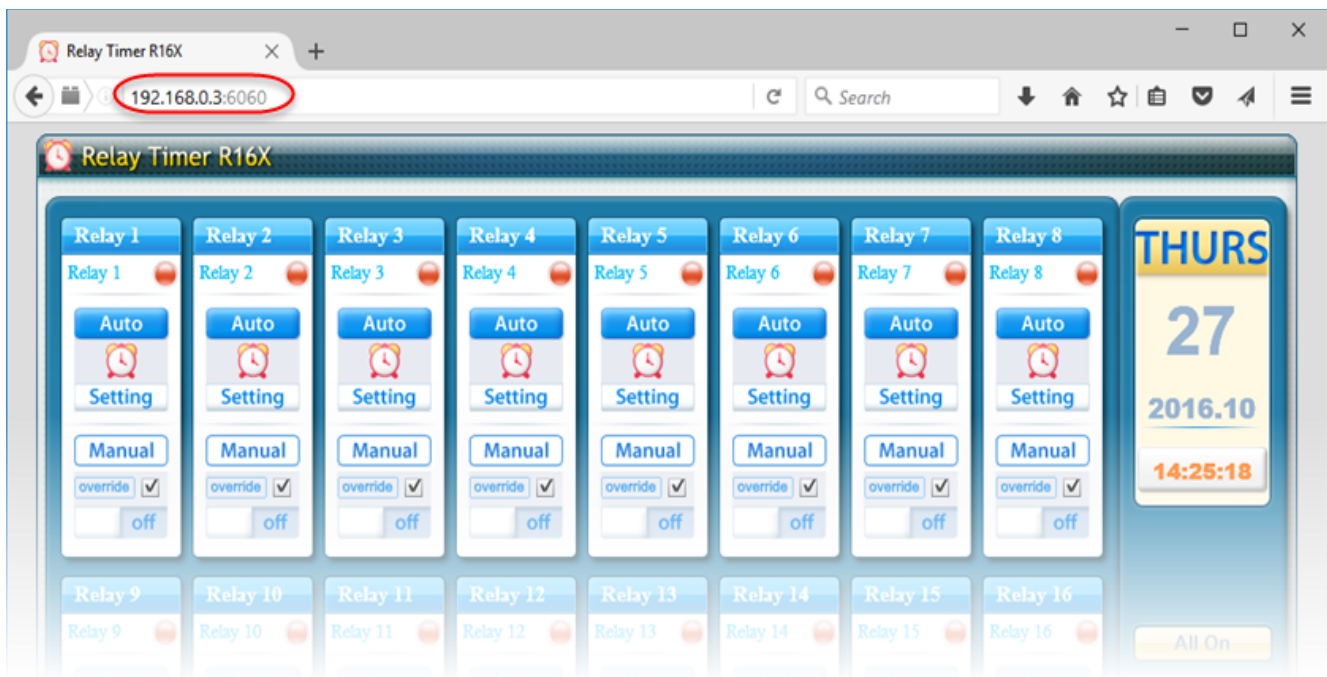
Relay Timer R16X
192.168.0.3:6060
Search

Relay Timer R16X

Relay 1
Relay 1
Auto
Setting
Manual
override
off

Relay 2
Relay 2
Auto
Setting
Manual
override
off

Relay 3
Relay 3
Auto
Setting
Manual
override
off

Relay 4
Relay 4
Auto
Setting
Manual
override
off

Relay 5
Relay 5
Auto
Setting
Manual
override
off

Relay 6
Relay 6
Auto
Setting
Manual
override
off

Relay 7
Relay 7
Auto
Setting
Manual
override
off

Relay 8
Relay 8
Auto
Setting
Manual
override
off

THURS
27
2016.10
14:25:18

Relay 9
Relay 9
Relay 10
Relay 10
Relay 11
Relay 11
Relay 12
Relay 12
Relay 13
Relay 13
Relay 14
Relay 14
Relay 15
Relay 15
Relay 16
Relay 16

All On